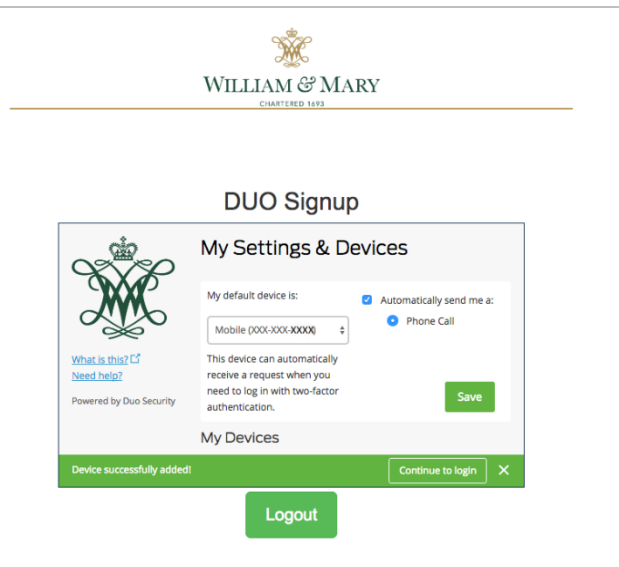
WILLIAM & MARY
CHARTERED 1693

DUO Signup

My Settings & Devices

My default device is:

Mobile (XXX-XXX-XXXX)

This device can automatically receive a request when you need to log in with two-factor authentication.

Automatically send me a:

Phone Call

Save

What is this?
Need help?

Powered by Duo Security

My Devices

Device successfully added!

Continue to login

Logout